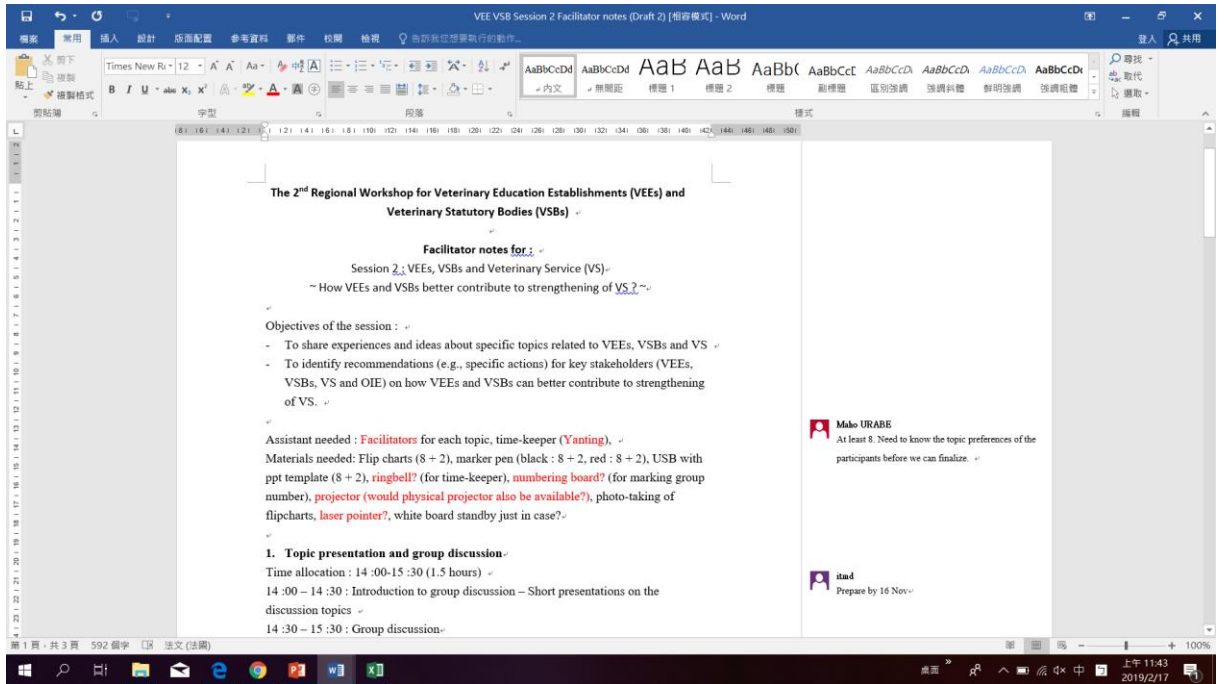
VEE VSB Session 2 Facilitator notes (Draft 2) [相容模式] - Word

檔案 常用 插入 設計 版面配置 參考資料 郵件 校閱 檢視 告訴我您想要執行的動作...

登入 共用

剪下 複製 貼上 複製格式 剪貼簿

Times New Ro 12 字型

段落

AaBbCcDd 內文 AaBbCcDd 無間距 AaB 標題 1 AaB 標題 2 AaBb( 標題 AaBbCcI 副標題 AaBbCcD 區別強調 AaBbCcD 強調斜體 AaBbCcD 鮮明強調 AaBbCcD 強調粗體 樣式

尋找 取代 選取 編輯

The 2$^{nd}$ Regional Workshop for Veterinary Education Establishments (VEEs) and Veterinary Statutory Bodies (VSBs)

Facilitator notes for :
Session 2 : VEEs, VSBs and Veterinary Service (VS)
~ How VEEs and VSBs better contribute to strengthening of VS ? ~

Objectives of the session :
- To share experiences and ideas about specific topics related to VEEs, VSBs and VS
- To identify recommendations (e.g., specific actions) for key stakeholders (VEEs, VSBs, VS and OIE) on how VEEs and VSBs can better contribute to strengthening of VS.

Assistant needed : Facilitators for each topic, time-keeper (Yanting),
Materials needed: Flip charts (8 + 2), marker pen (black : 8 + 2, red : 8 + 2), USB with ppt template (8 + 2), ringbell? (for time-keeper), numbering board? (for marking group number), projector (would physical projector also be available?), photo-taking of flipcharts, laser pointer?, white board standby just in case?

1. Topic presentation and group discussion
Time allocation : 14 :00-15 :30 (1.5 hours)
14 :00 – 14 :30 : Introduction to group discussion – Short presentations on the discussion topics
14 :30 – 15 :30 : Group discussion

Maho URABE
At least 8. Need to know the topic preferences of the participants before we can finalize.

itmd
Prepare by 16 Nov

第 1 頁，共 3 頁 592 個字 法文 (法國)

100%

桌面 上午 11:43 2019/2/17